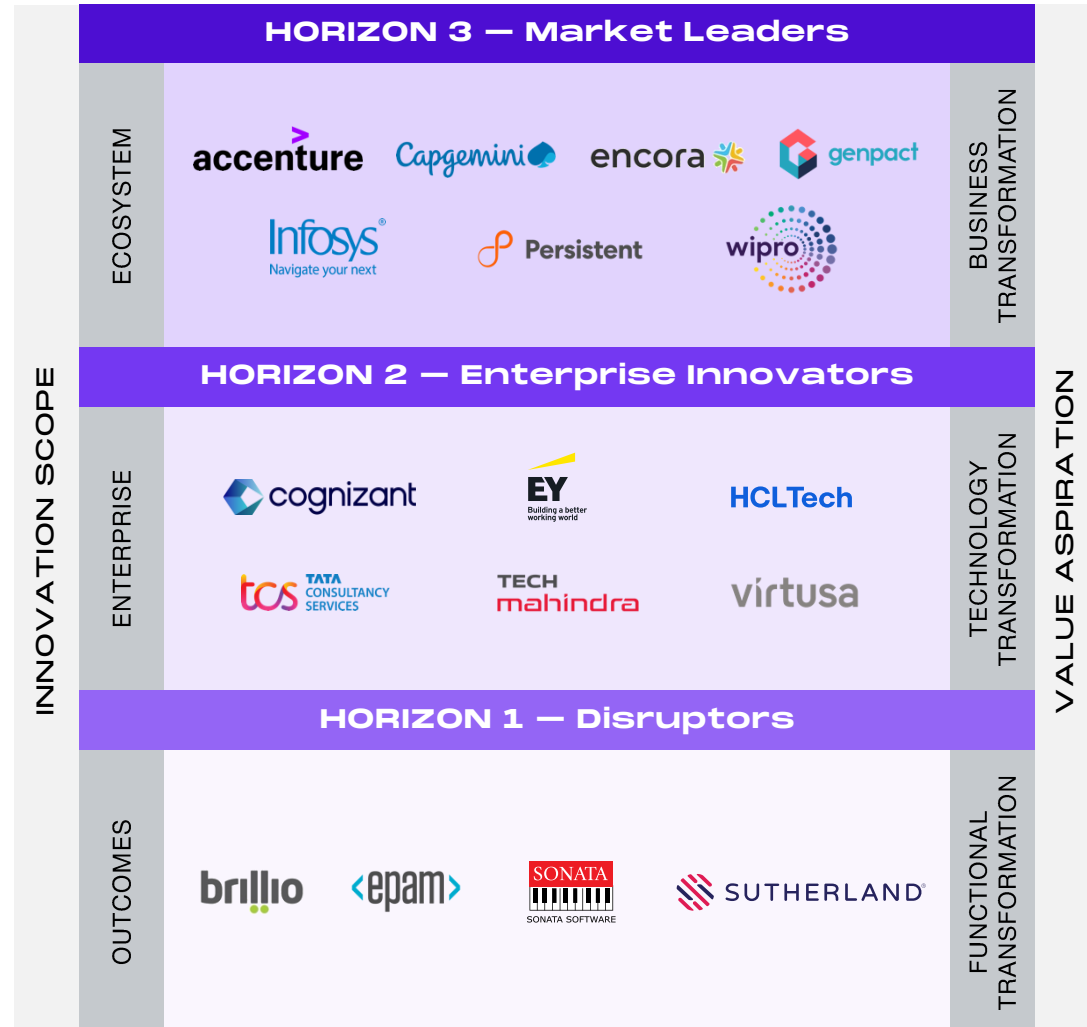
INNOVATION SCOPE

HORIZON 3 — Market Leaders

ECOSYSTEM

accenture Capgemini encora genpact

Infosys® Navigate your next Persistent wipro

BUSINESS TRANSFORMATION

HORIZON 2 — Enterprise Innovators

ENTERPRISE

cognizant EY Building a better working world HCLTech

tcs TATA CONSULTANCY SERVICES TECH mahindra virtusa

TECHNOLOGY TRANSFORMATION

HORIZON 1 — Disruptors

OUTCOMES

brillio <epam> SONATA SONATA SOFTWARE SUTHERLAND®

FUNCTIONAL TRANSFORMATION

VALUE ASPIRATION